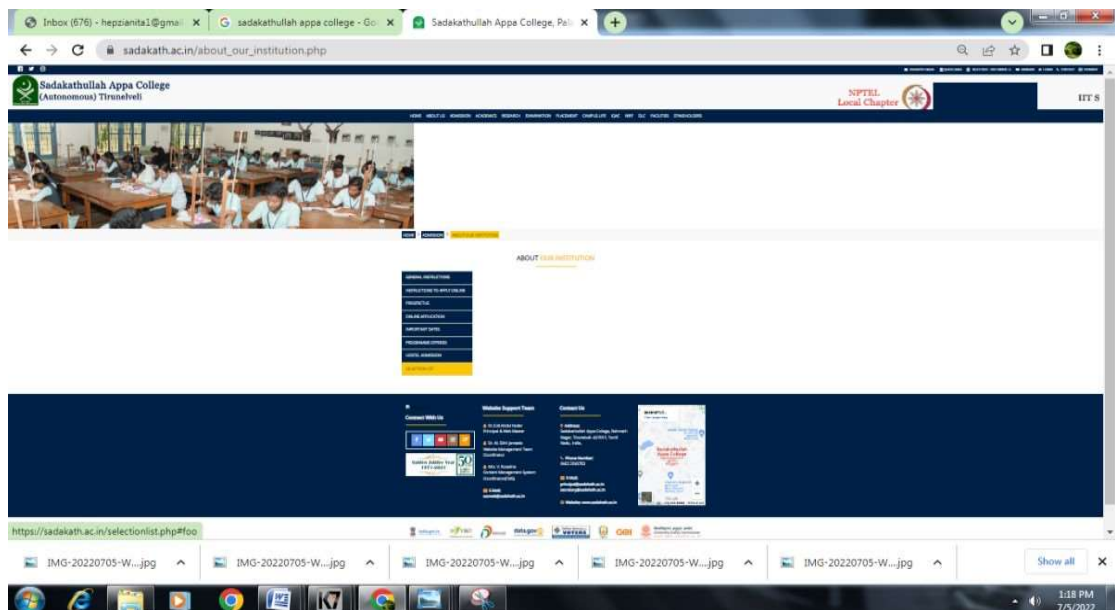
Inbox (676) - hepzianita1@gmail | sadakathullah appa college - Go | Sadakathullah Appa College, Pal

sadakath.ac.in/about_our_institution.php

Sadakathullah Appa College
(Autonomous) Tirunelveli

NPTEL
Local Chapter

IIT S

HOME ABOUT US ADMISSION ACADEMICS RESEARCH EXAMINATION PLACEMENT CAMPUS LIFE IQAC NIRF DLC FACULTIES STAKEHOLDERS

HOME ADMISSION ABOUT OUR INSTITUTION

ABOUT OUR INSTITUTION

GENERAL INSTRUCTIONS
INSTRUCTIONS TO APPLY ONLINE
PROSPECTUS
ONLINE APPLICATION
IMPORTANT DATES
PROGRAMMES OFFERED
HOSTEL ADMISSION
SELECTION LIST

Connect With Us

Golden Jubilee Year 1971-2021

Website Support Team

Contact Us

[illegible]

https://sadakath.ac.in/selectionlist.php#foo

IMG-20220705-W....jpg
IMG-20220705-W....jpg
IMG-20220705-W....jpg
IMG-20220705-W....jpg
IMG-20220705-W....jpg

Show all

1:18 PM
7/5/2022